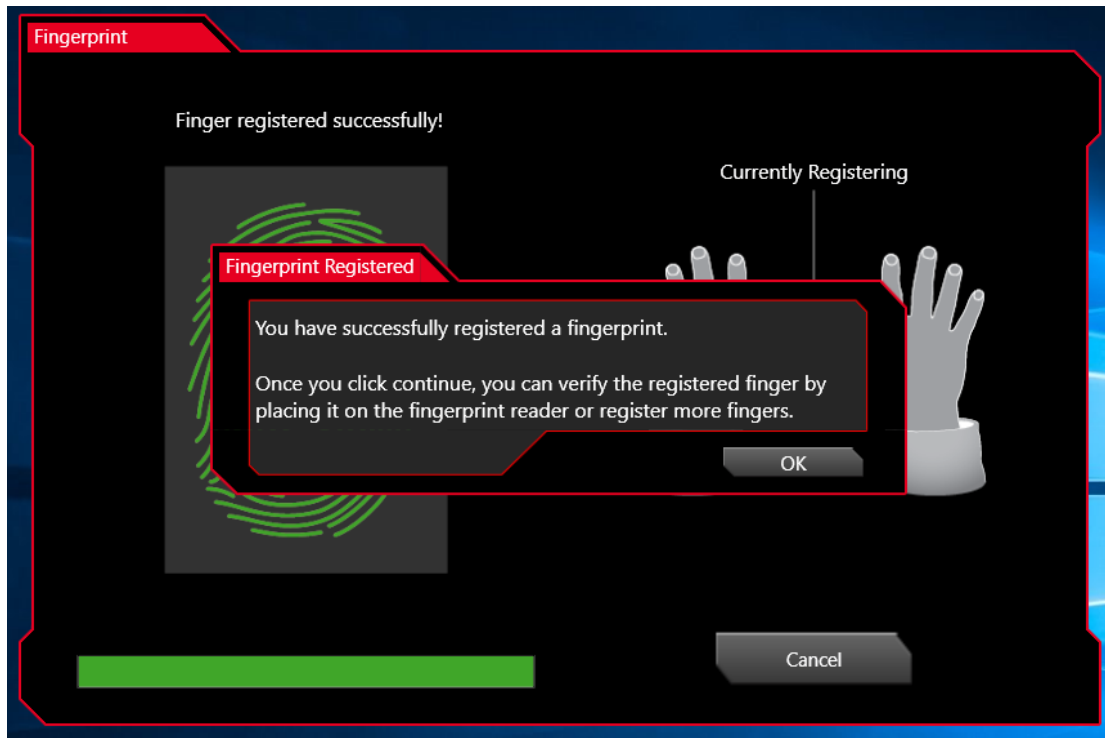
Fingerprint

Finger registered successfully!

Currently Registering

Fingerprint Registered

You have successfully registered a fingerprint.

Once you click continue, you can verify the registered finger by placing it on the fingerprint reader or register more fingers.

OK

Cancel